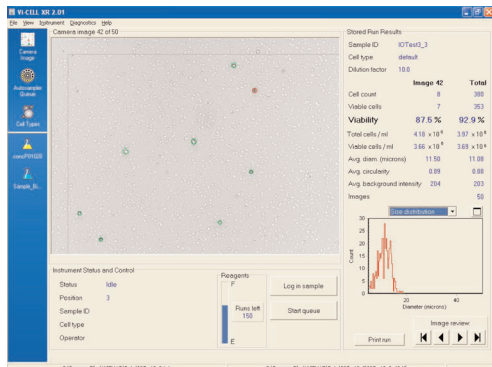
VI-CELL XR 2.01

File View Instrument Diagnostics Help

Camera Image

Autosampler Queue

Cell Types

conc.P01326

Sample_Bi...

Camera image 42 of 50

Stored Run Results

| Sample ID | IOTest3_3 | |
|---|---|---|
| Cell type | default | |
| Dilution factor | 10.0 | |
| | Image 42 | Total |
| Cell count | 8 | 380 |
| Viable cells | 7 | 353 |
| Viability | 87.5 % | 92.9 % |
| Total cells / ml | $4.18 \times 10^6$ | $3.97 \times 10^6$ |
| Viable cells / ml | $3.66 \times 10^6$ | $3.69 \times 10^6$ |
| Avg. diam. (microns) | 11.50 | 11.08 |
| Avg. circularity | 0.89 | 0.88 |
| Avg. background intensity | 204 | 203 |
| Images | | 50 |

Size distribution

30
25
20
15
10
5
0

Count

20
40

Diameter (microns)

Instrument Status and Control

Status Idle
Position 3
Sample ID
Cell type
Operator

Reagents
F
Runs left 150
E

Log in sample

Start queue

Image review

Print run